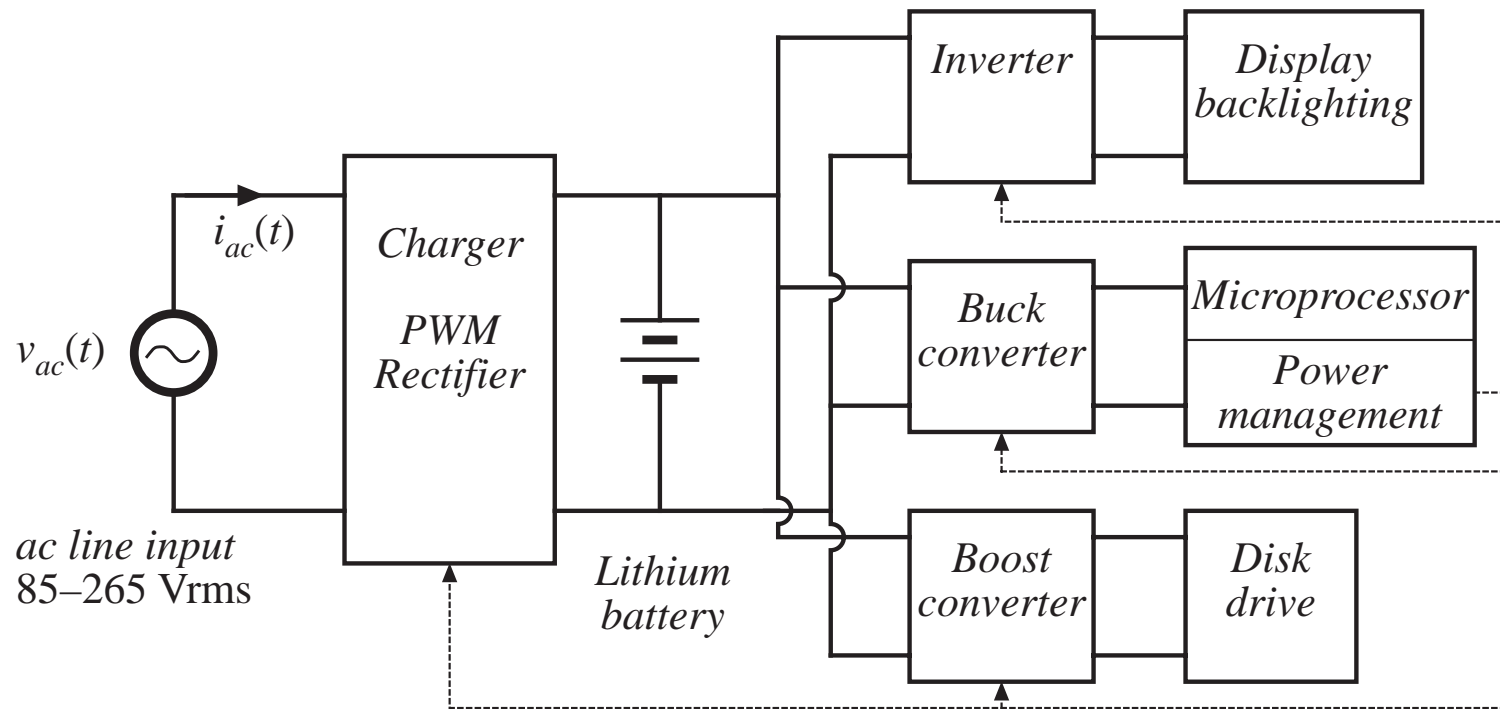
Inverter

Display backlighting

$i_{ac}(t)$

Charger

PWM Rectifier

$v_{ac}(t)$

Buck converter

Microprocessor

Power management

ac line input
85–265 Vrms

Lithium battery

Boost converter

Disk drive